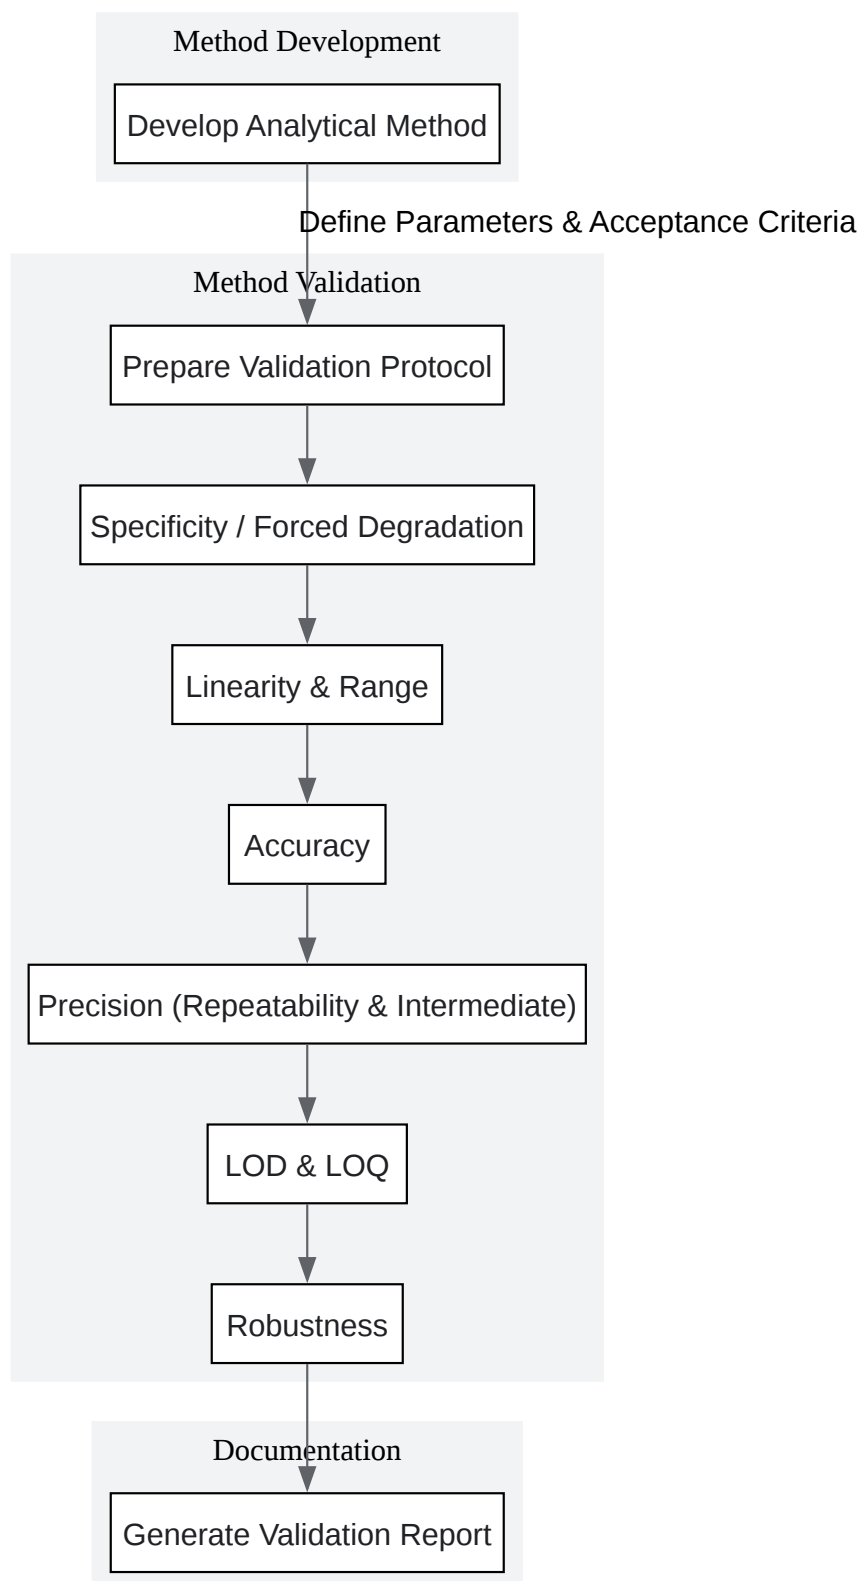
Method Development

Develop Analytical Method

Define Parameters & Acceptance Criteria

Method Validation

Prepare Validation Protocol

Specificity / Forced Degradation

Linearity & Range

Accuracy

Precision (Repeatability & Intermediate)

LOD & LOQ

Robustness

Documentation

Generate Validation Report